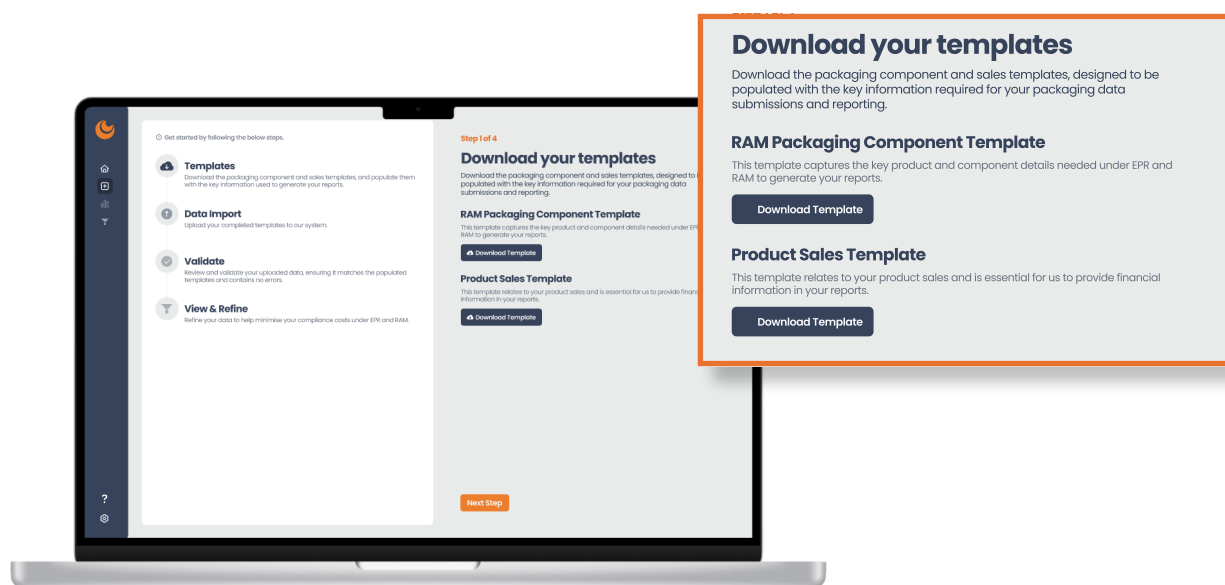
Get started by following the below steps.

Templates
Download the packaging component and sales templates, and populate them with the key information used to generate your reports.

Data Import
Upload your completed templates to our system.

Validate
Review and validate your uploaded data, ensuring it matches the populated templates and contains no errors.

View & Refine
Refine your data to help minimise your compliance costs under EPR and RAM.

?

Step 1 of 4

Download your templates
Download the packaging component and sales templates, designed to be populated with the key information required for your packaging data submissions and reporting.

RAM Packaging Component Template
This template captures the key product and component details needed under EPR and RAM to generate your reports.

Download Template

Product Sales Template
This template relates to your product sales and is essential for us to provide financial information in your reports.

Download Template

Next Step

Download your templates
Download the packaging component and sales templates, designed to be populated with the key information required for your packaging data submissions and reporting.

RAM Packaging Component Template
This template captures the key product and component details needed under EPR and RAM to generate your reports.

Download Template

Product Sales Template
This template relates to your product sales and is essential for us to provide financial information in your reports.

Download Template